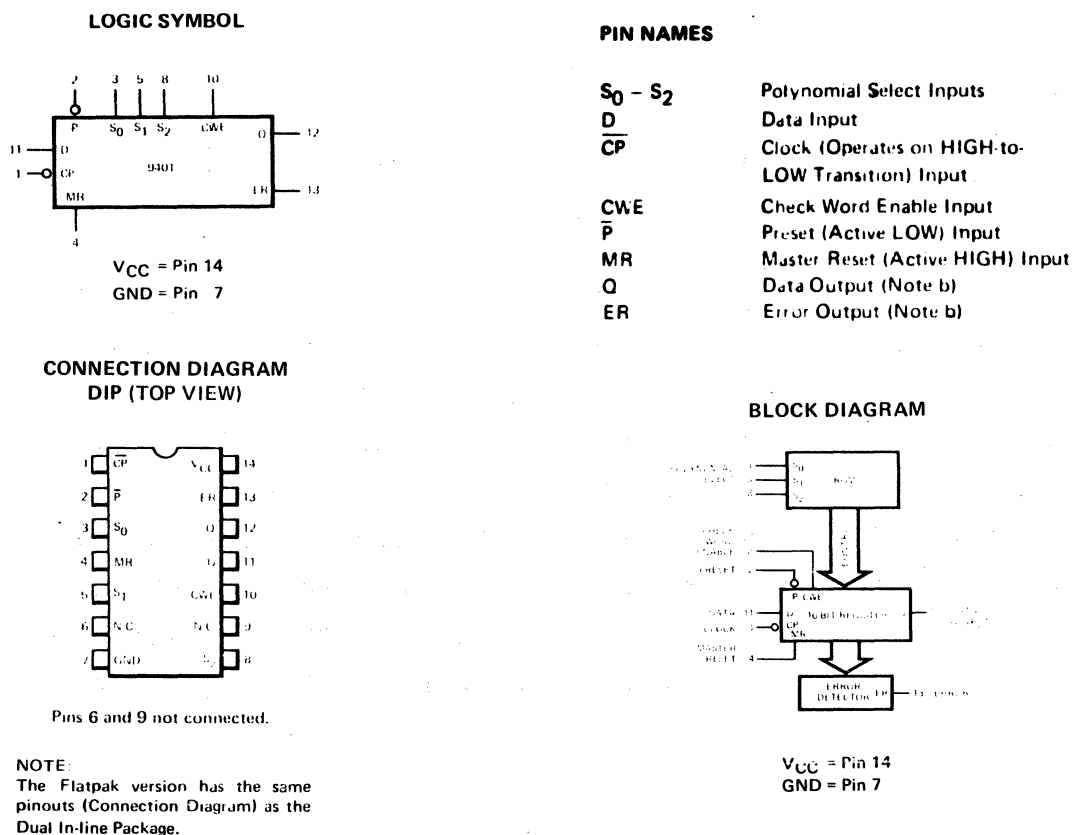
LOGIC SYMBOL

2 3 5 8 10

P $S_0$ $S_1$ $S_2$ CWE

11 D Q 12

1 CP 9401

ER 13

MR

4

$V_{CC}$ = Pin 14
GND = Pin 7

CONNECTION DIAGRAM
DIP (TOP VIEW)

| | | | |
|---|---|---|---|
| 1 | $\overline{CP}$ | $V_{CC}$ | 14 |
| 2 | $\overline{P}$ | ER | 13 |
| 3 | $S_0$ | Q | 12 |
| 4 | MR | D | 11 |
| 5 | $S_1$ | CWE | 10 |
| 6 | N.C. | N.C. | 9 |
| 7 | GND | $S_2$ | 8 |

Pins 6 and 9 not connected.

NOTE:
The Flatpak version has the same pinouts (Connection Diagram) as the Dual In-line Package.

PIN NAMES

| | |
|---|---|
| $S_0 - S_2$ | Polynomial Select Inputs |
| D | Data Input |
| $\overline{CP}$ | Clock (Operates on HIGH-to-LOW Transition) Input |
| CWE | Check Word Enable Input |
| $\overline{P}$ | Preset (Active LOW) Input |
| MR | Master Reset (Active HIGH) Input |
| Q | Data Output (Note b) |
| ER | Error Output (Note b) |

BLOCK DIAGRAM

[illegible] 3 $S_0$ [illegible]
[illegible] 5 $S_1$
8 $S_2$

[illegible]

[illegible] 10
PRESET 2
P CWE
DATA 11 D 16 BIT REGISTER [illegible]
CLOCK 1 CP
MR
MASTER RESET 4

ERROR DETECTOR ER 13 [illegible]

$V_{CC}$ = Pin 14
GND = Pin 7